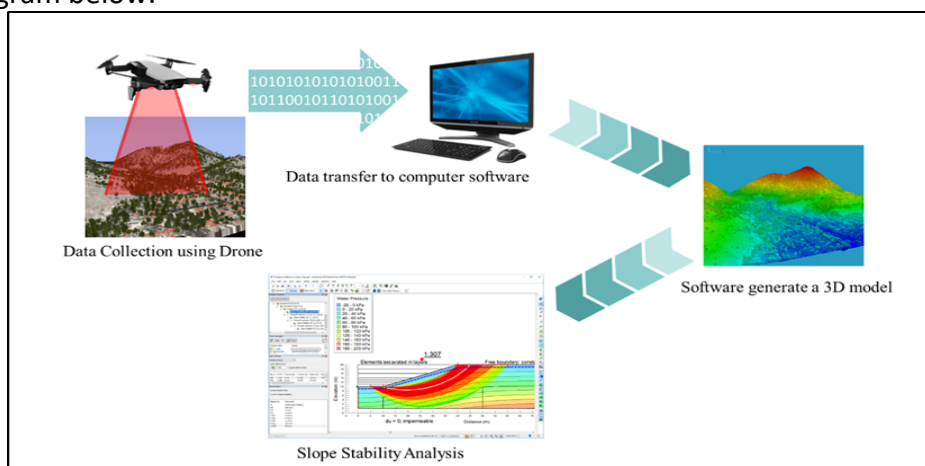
gram below:

101010101010100
1011001011010100
Data Collection using Drone
Data transfer to computer software
Software generate a 3D model
Water Pressure
1.307
Elements excavated in layers
Free boundary: comb
Elevation (m)
du = 0: impermeable
Distance (m)
Slope Stability Analysis